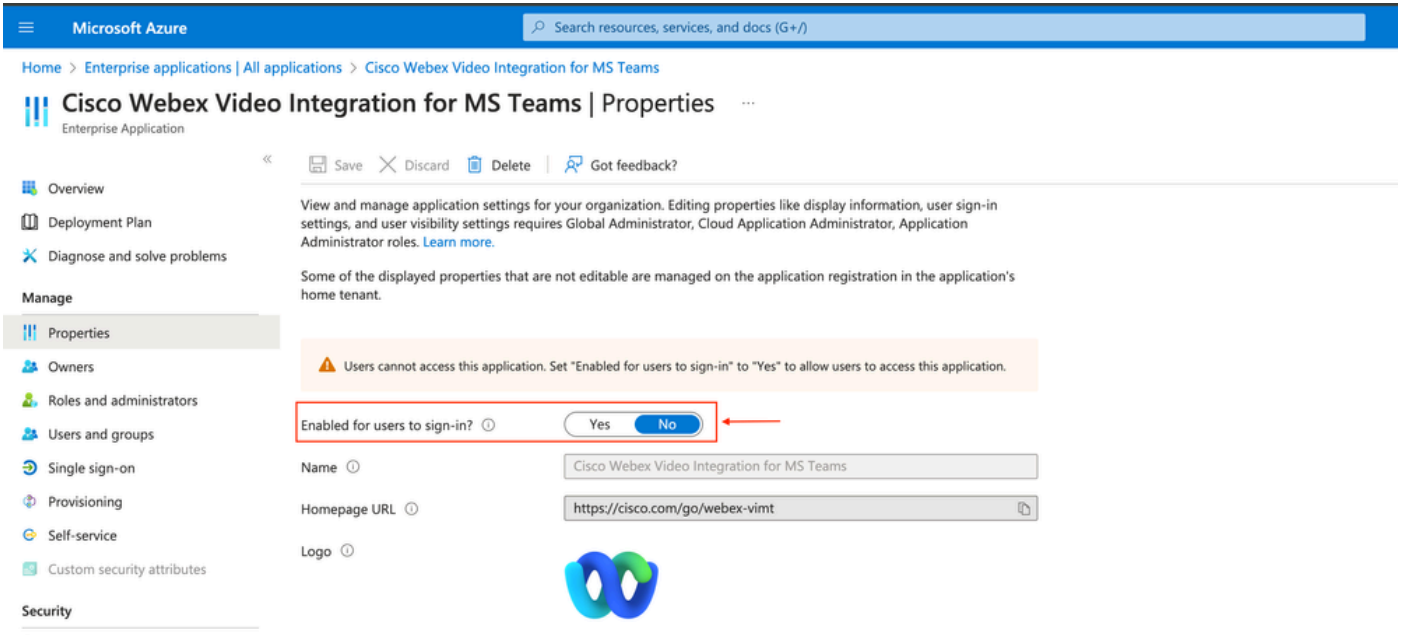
Microsoft Azure

Search resources, services, and docs (G+/)

Home > Enterprise applications | All applications > Cisco Webex Video Integration for MS Teams

Cisco Webex Video Integration for MS Teams | Properties ...

Enterprise Application

«

Save Discard Delete Got feedback?

Overview

Deployment Plan

Diagnose and solve problems

Manage

Properties

Owners

Roles and administrators

Users and groups

Single sign-on

Provisioning

Self-service

Custom security attributes

Security

View and manage application settings for your organization. Editing properties like display information, user sign-in settings, and user visibility settings requires Global Administrator, Cloud Application Administrator, Application Administrator roles. Learn more.

Some of the displayed properties that are not editable are managed on the application registration in the application's home tenant.

Users cannot access this application. Set "Enabled for users to sign-in" to "Yes" to allow users to access this application.

Enabled for users to sign-in? Yes No

Name Cisco Webex Video Integration for MS Teams

Homepage URL https://cisco.com/go/webex-vimt

Logo